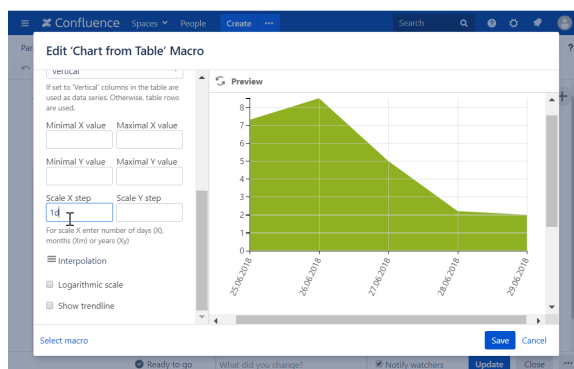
Confluence Spaces People Create ··· Search

Par

Edit 'Chart from Table' Macro

Vertical

If set to 'Vertical' columns in the table are used as data series. Otherwise, table rows are used.

Minimal X value Maximal X value

Minimal Y value Maximal Y value

Scale X step Scale Y step

1d

For scale X enter number of days (X), months (Xm) or years (Xy)

Interpolation

Logarithmic scale

Show trendline

Preview

8
7
6
5
4
3
2
1
0

25.06.2018
26.06.2018
27.06.2018
28.06.2018
29.06.2018

Select macro

Save Cancel

Ready to go What did you change? Notify watchers Update Close